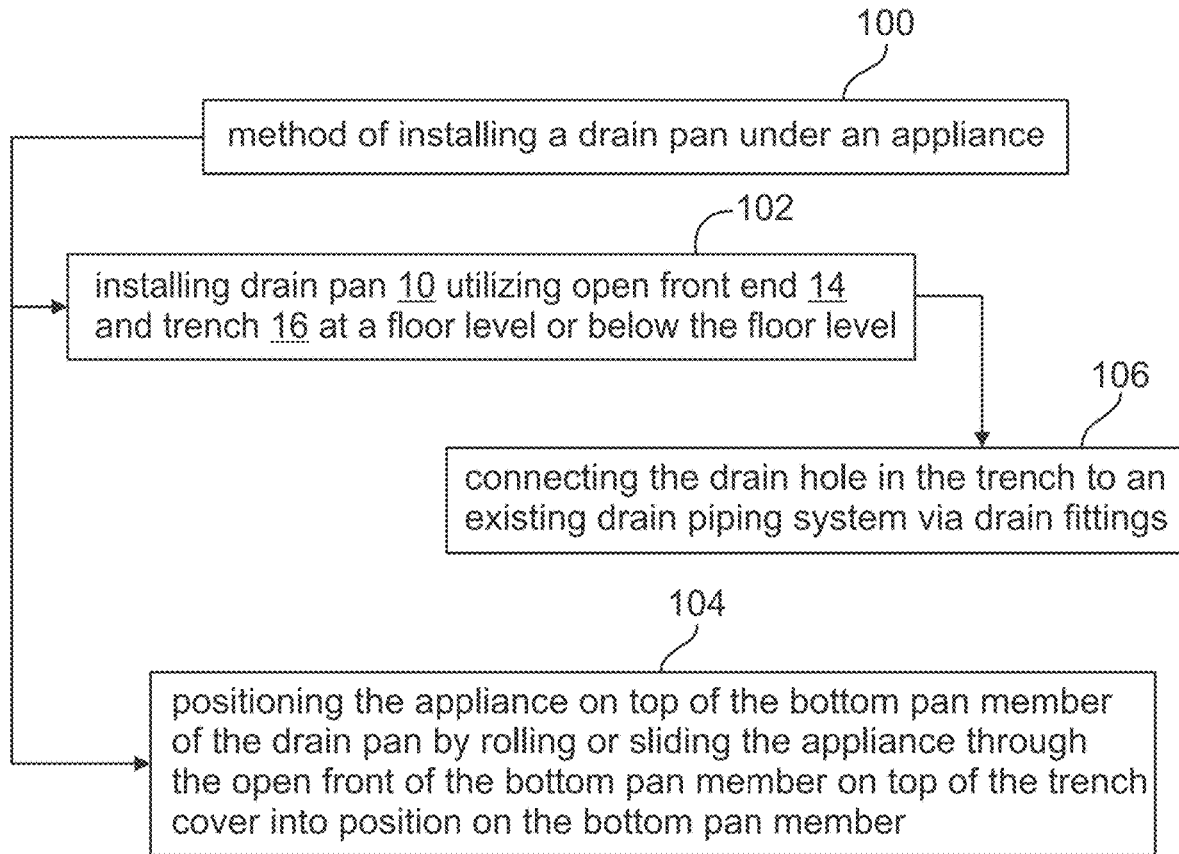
100

method of installing a drain pan under an appliance

102

installing drain pan 10 utilizing open front end 14 and trench 16 at a floor level or below the floor level

106

connecting the drain hole in the trench to an existing drain piping system via drain fittings

104

positioning the appliance on top of the bottom pan member of the drain pan by rolling or sliding the appliance through the open front of the bottom pan member on top of the trench cover into position on the bottom pan member